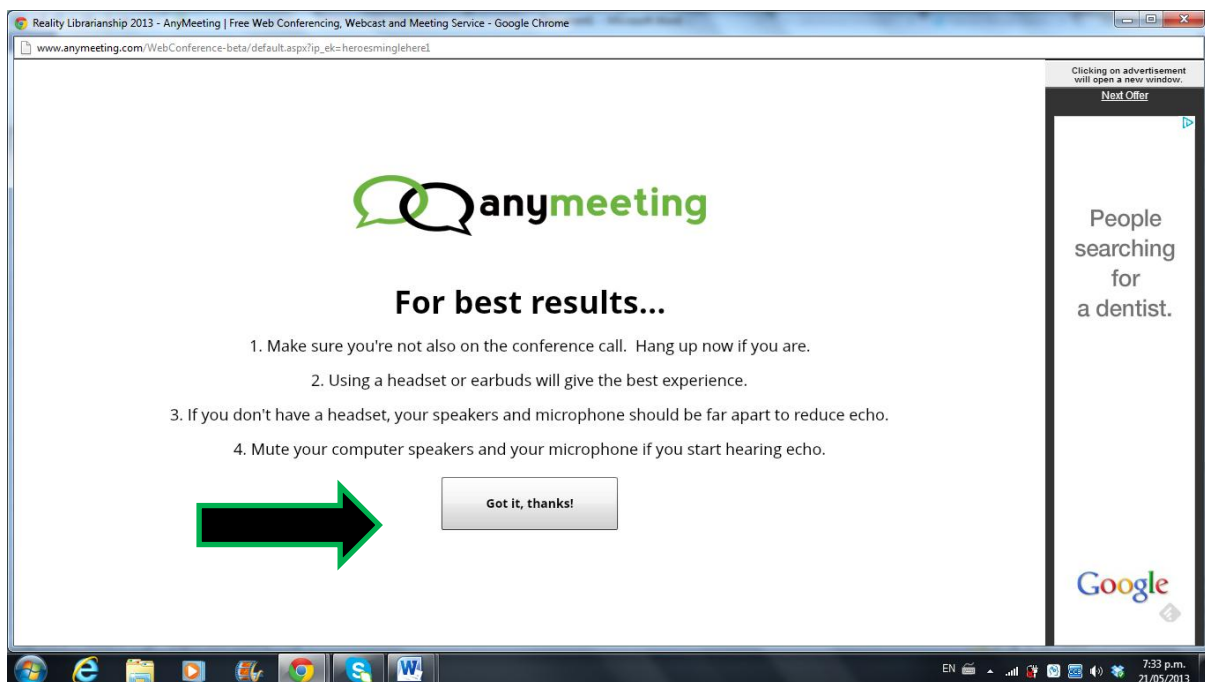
Reality Librarianship 2013 - AnyMeeting | Free Web Conferencing, Webcast and Meeting Service - Google Chrome

www.anymeeting.com/WebConference-beta/default.aspx?ip_ek=heroesminglehere1

Clicking on advertisement will open a new window.
Next Offer

anymeeting

For best results...

1. Make sure you're not also on the conference call. Hang up now if you are.

2. Using a headset or earbuds will give the best experience.

3. If you don't have a headset, your speakers and microphone should be far apart to reduce echo.

4. Mute your computer speakers and your microphone if you start hearing echo.

Got it, thanks!

People searching for a dentist.

Google

EN

7:33 p.m.
21/05/2013